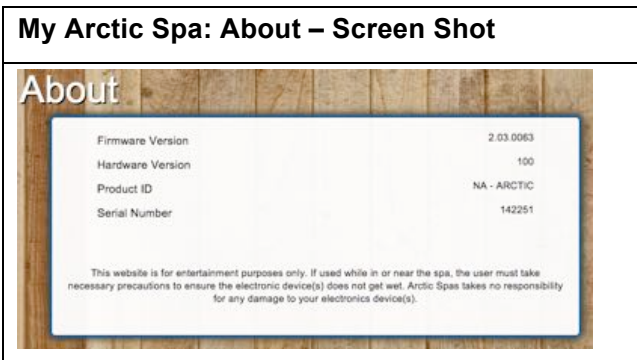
My Arctic Spa: About – Screen Shot

About

| | |
|---|---|
| Firmware Version | 2.03.0063 |
| Hardware Version | 100 |
| Product ID | NA - ARCTIC |
| Serial Number | 142251 |

This website is for entertainment purposes only. If used while in or near the spa, the user must take necessary precautions to ensure the electronic device(s) does not get wet. Arctic Spas takes no responsibility for any damage to your electronics device(s).